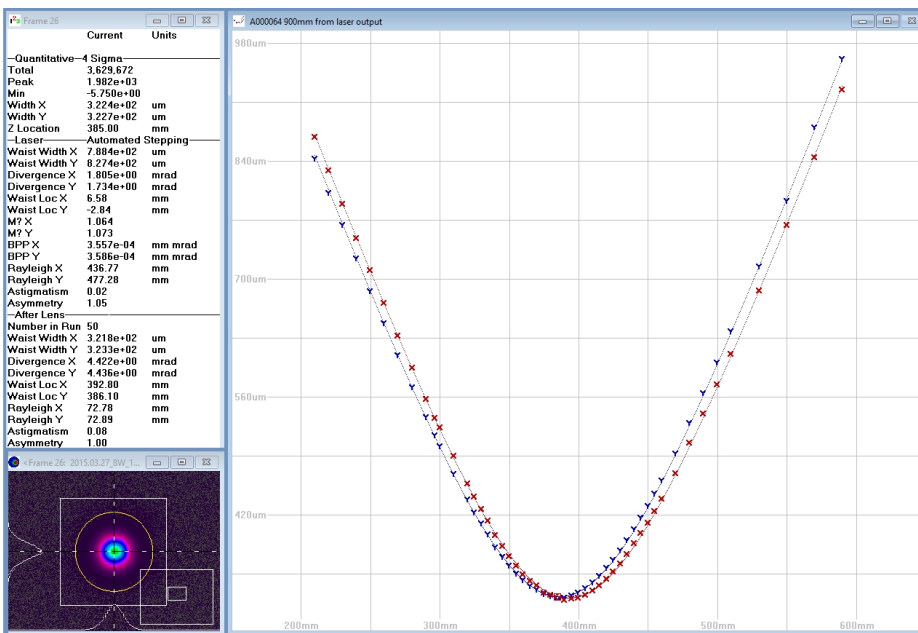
Frame 26

| | Current | Units |
|---|---|---|
| —Quantitative—4 Sigma— | | |
| Total | 3,629,672 | |
| Peak | 1.982e+03 | |
| Min | -5.750e+00 | |
| Width X | 3.224e+02 | um |
| Width Y | 3.227e+02 | um |
| Z Location | 385.00 | mm |
| —Laser——Automated Stepping— | | |
| Waist Width X | 7.884e+02 | um |
| Waist Width Y | 8.274e+02 | um |
| Divergence X | 1.805e+00 | mrad |
| Divergence Y | 1.734e+00 | mrad |
| Waist Loc X | 6.58 | mm |
| Waist Loc Y | -2.84 | mm |
| M? X | 1.064 | |
| M? Y | 1.073 | |
| BPP X | 3.557e-04 | mm mrad |
| BPP Y | 3.586e-04 | mm mrad |
| Rayleigh X | 436.77 | mm |
| Rayleigh Y | 477.28 | mm |
| Astigmatism | 0.02 | |
| Asymmetry | 1.05 | |
| —After Lens— | | |
| Number in Run | 50 | |
| Waist Width X | 3.218e+02 | um |
| Waist Width Y | 3.233e+02 | um |
| Divergence X | 4.422e+00 | mrad |
| Divergence Y | 4.436e+00 | mrad |
| Waist Loc X | 392.80 | mm |
| Waist Loc Y | 386.10 | mm |
| Rayleigh X | 72.78 | mm |
| Rayleigh Y | 72.89 | mm |
| Astigmatism | 0.08 | |
| Asymmetry | 1.00 | |

<Frame 26: 2015.03.27_8W_1...

A000064 900mm from laser output

980um
840um
700um
560um
420um
200mm
300mm
400mm
500mm
600mm